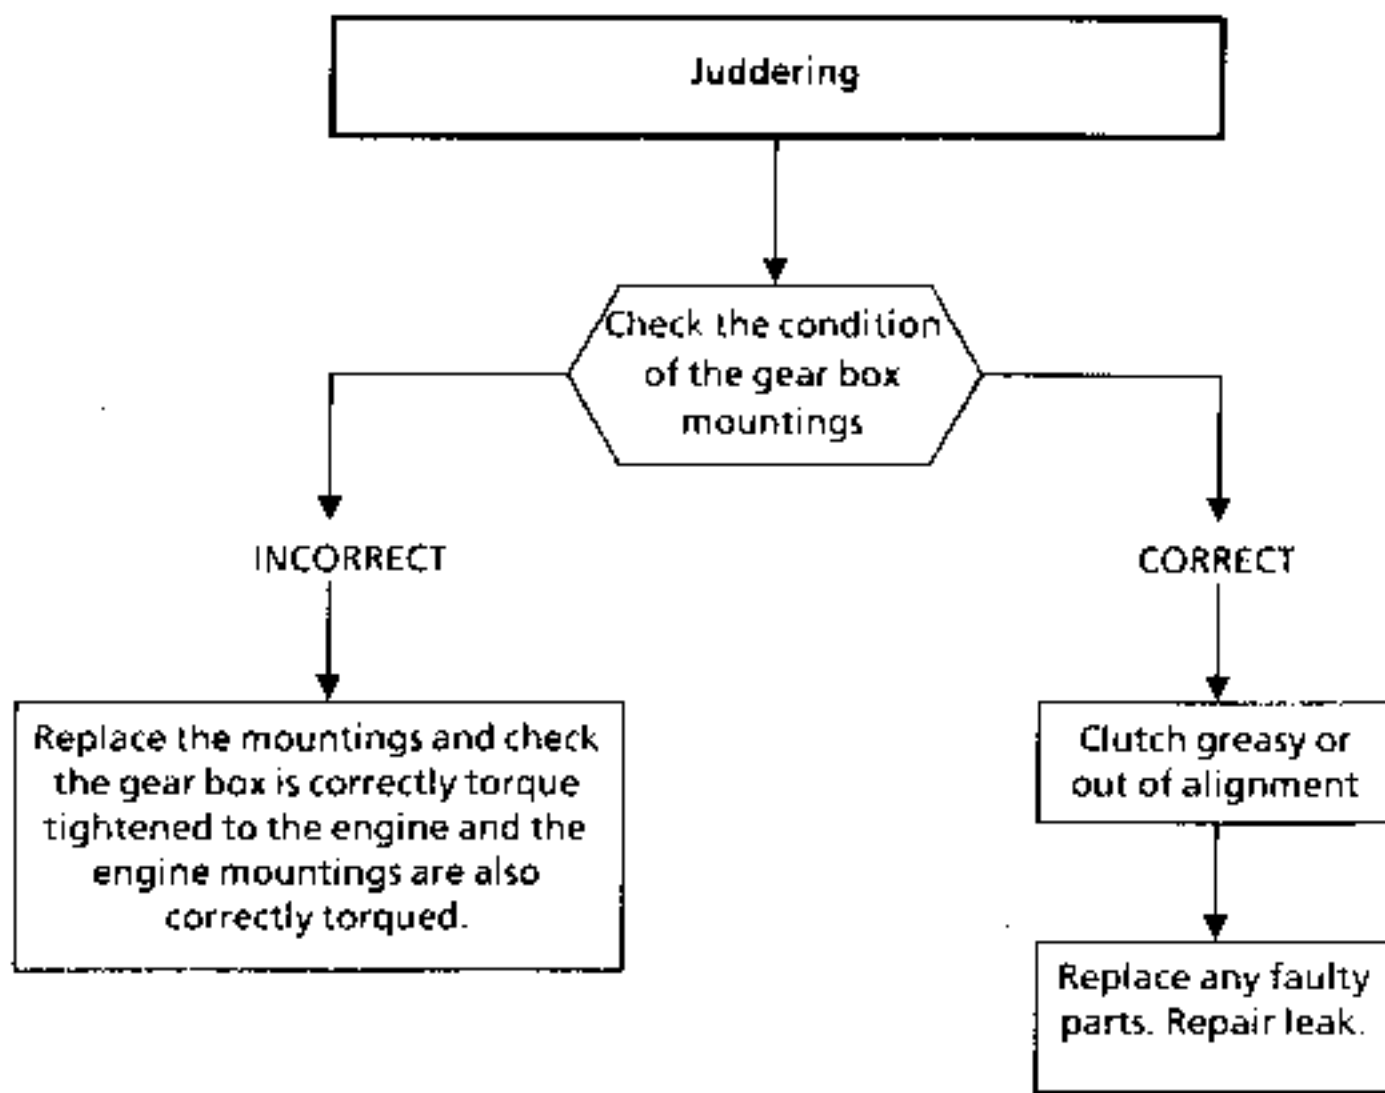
Juddering

Check the condition of the gear box mountings

INCORRECT

Replace the mountings and check the gear box is correctly torque tightened to the engine and the engine mountings are also correctly torqued.

CORRECT

Clutch greasy or out of alignment

Replace any faulty parts. Repair leak.